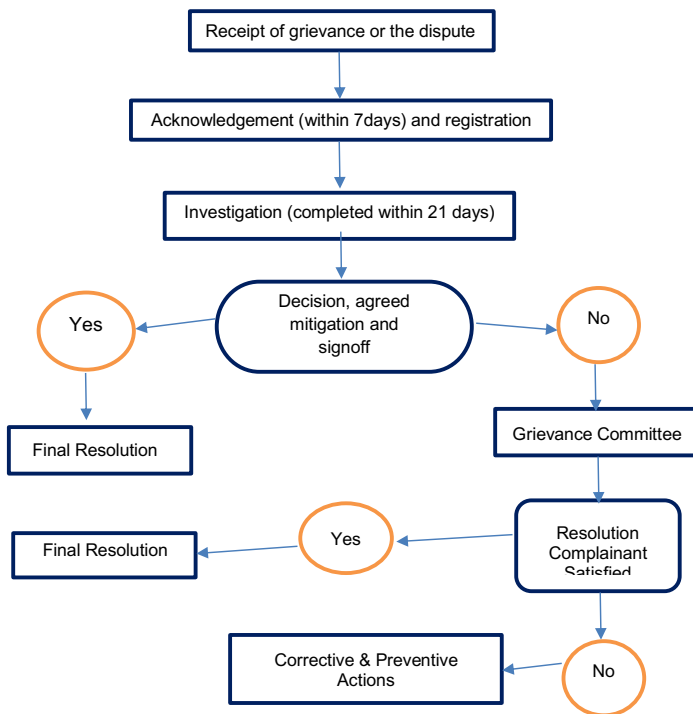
Receipt of grievance or the dispute

Acknowledgement (within 7days) and registration

Investigation (completed within 21 days)

Decision, agreed mitigation and signoff

Yes

No

Final Resolution

Grievance Committee

Resolution Complainant Satisfied

Yes

Final Resolution

No

Corrective & Preventive Actions